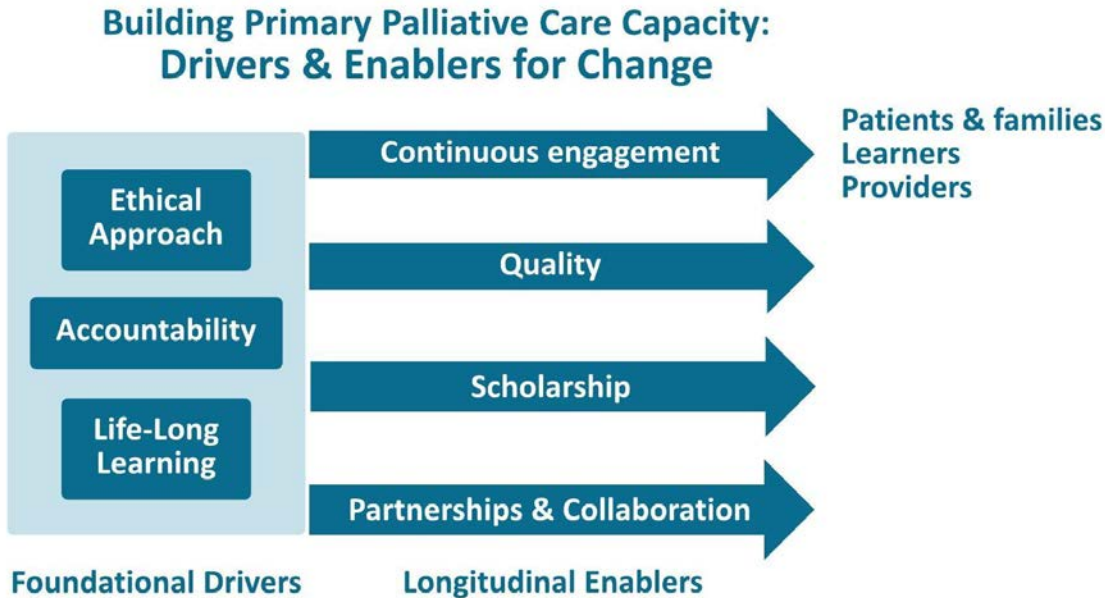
Building Primary Palliative Care Capacity:
Drivers & Enablers for Change

Ethical Approach

Accountability

Life-Long Learning

Continuous engagement

Quality

Scholarship

Partnerships & Collaboration

Patients & families
Learners
Providers

Foundational Drivers

Longitudinal Enablers